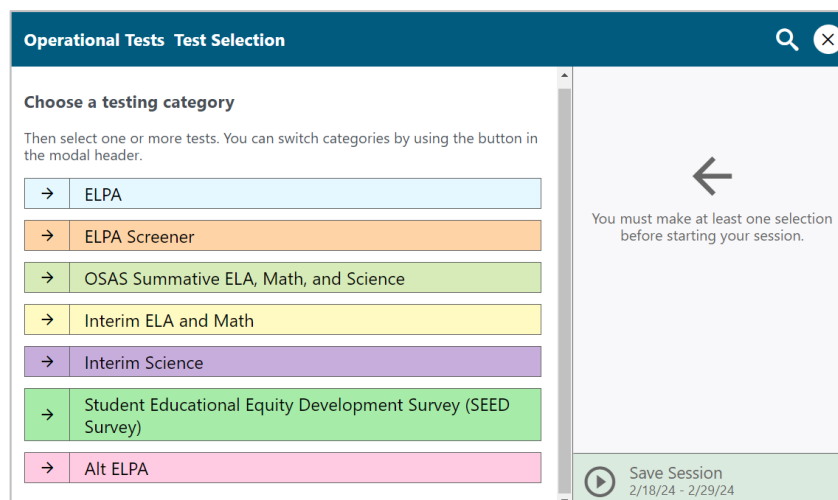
Operational Tests Test Selection

Choose a testing category

Then select one or more tests. You can switch categories by using the button in the modal header.

→ ELPA

→ ELPA Screener

→ OSAS Summative ELA, Math, and Science

→ Interim ELA and Math

→ Interim Science

→ Student Educational Equity Development Survey (SEED Survey)

→ Alt ELPA

You must make at least one selection before starting your session.

Save Session
2/18/24 - 2/29/24